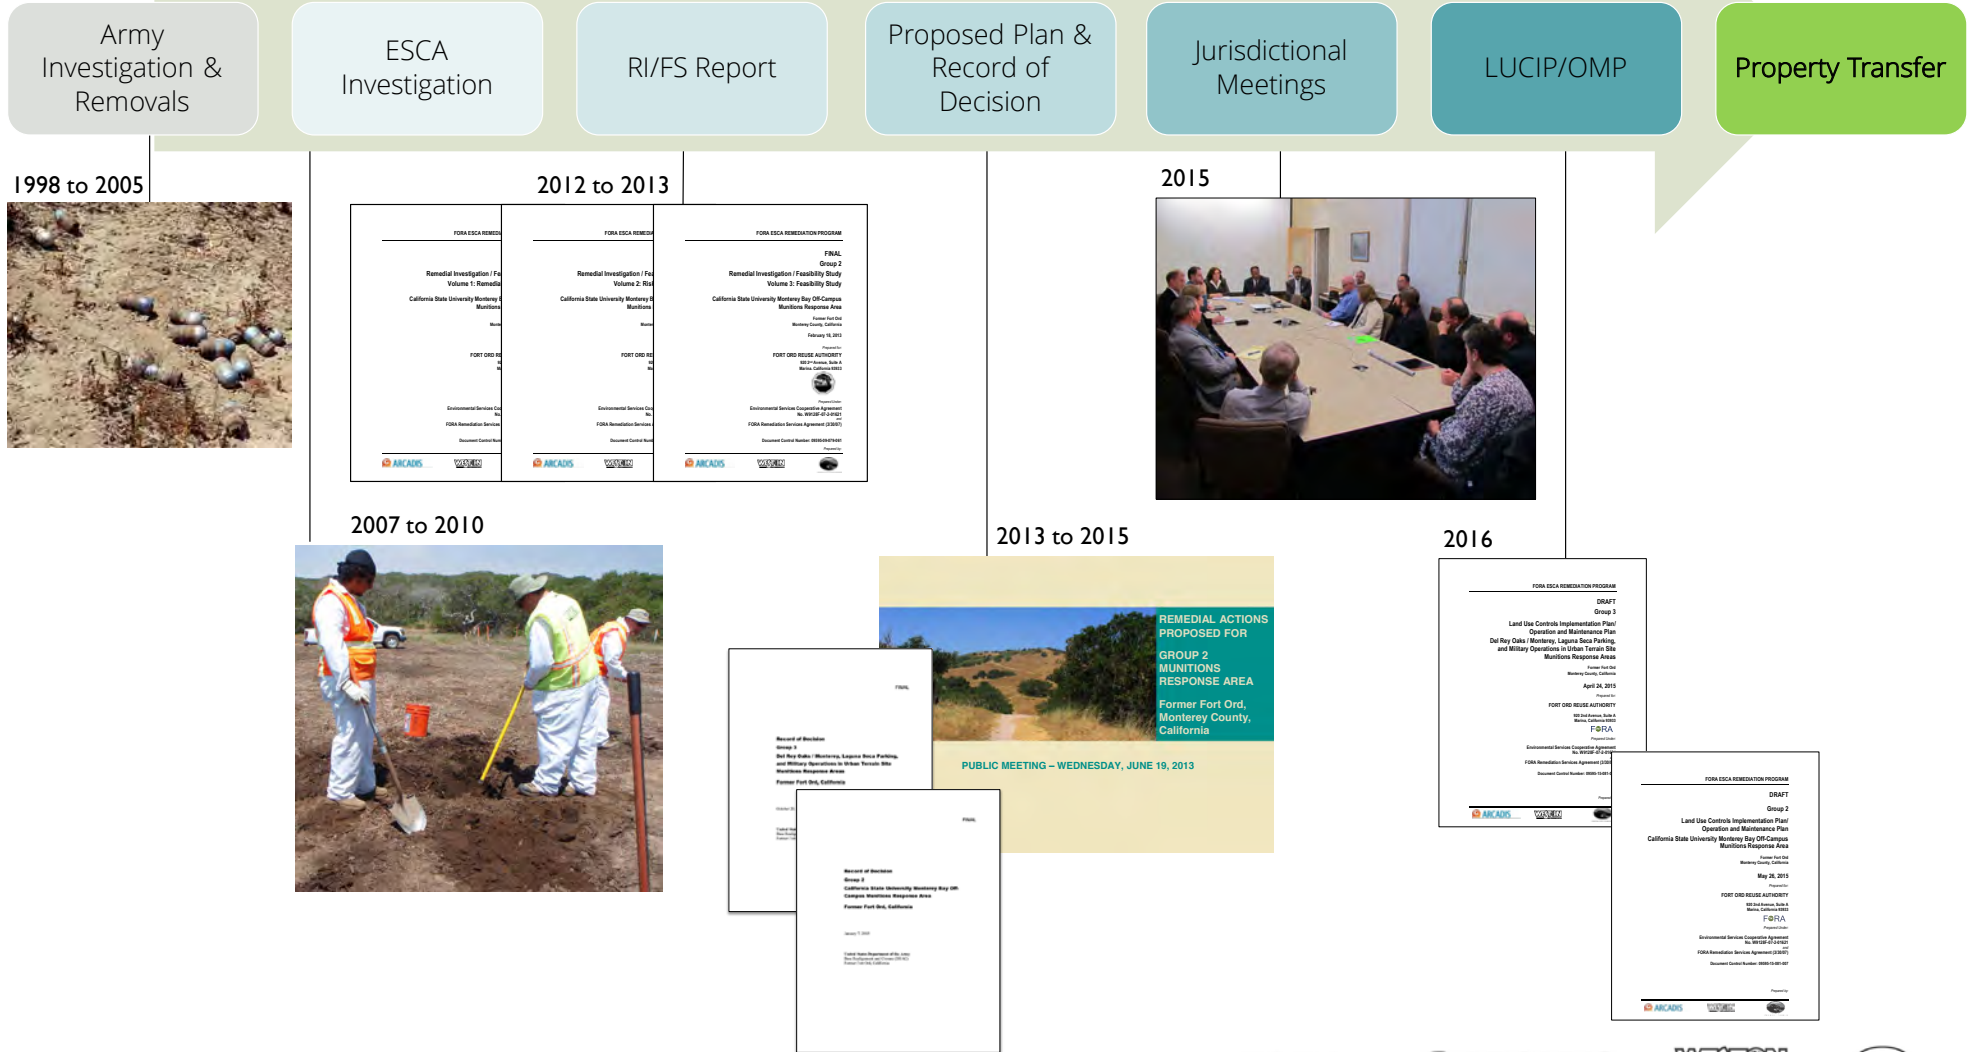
Army Investigation & Removals

ESCA Investigation

RI/FS Report

Proposed Plan & Record of Decision

Jurisdictional Meetings

LUCIP/OMP

Property Transfer

1998 to 2005

2012 to 2013

FORA ESCA REMEDIATION PROGRAM

FINAL
Group 2
Remedial Investigation / Feasibility Study
Volume 3: Feasibility Study

California State University Monterey Bay Off-Campus Munitions Response Area

Former Fort Ord
Monterey County, California

February 18, 2013

FORT ORD REUSE AUTHORITY

ARCADIS

2015

2007 to 2010

2013 to 2015

REMEDIAL ACTIONS PROPOSED FOR

GROUP 2 MUNITIONS RESPONSE AREA

Former Fort Ord, Monterey County, California

PUBLIC MEETING – WEDNESDAY, JUNE 19, 2013

2016

FORA ESCA REMEDIATION PROGRAM

DRAFT
Group 3
Land Use Controls Implementation Plan/ Operation and Maintenance Plan
Del Rey Oaks / Monterey, Laguna Seca Parking, and Military Operations in Urban Terrain Site Munitions Response Areas

April 24, 2015

FORT ORD REUSE AUTHORITY

FORA

ARCADIS

FINAL

Record of Decision
Group 3
Del Rey Oaks / Monterey, Laguna Seca Parking, and Military Operations in Urban Terrain Site Munitions Response Areas
Former Fort Ord, California

FINAL

Record of Decision
Group 2
California State University Monterey Bay Off-Campus Munitions Response Area
Former Fort Ord, California

FORA ESCA REMEDIATION PROGRAM

DRAFT
Group 2
Land Use Controls Implementation Plan/ Operation and Maintenance Plan
California State University Monterey Bay Off-Campus Munitions Response Area

May 26, 2015

FORT ORD REUSE AUTHORITY

FORA

ARCADIS